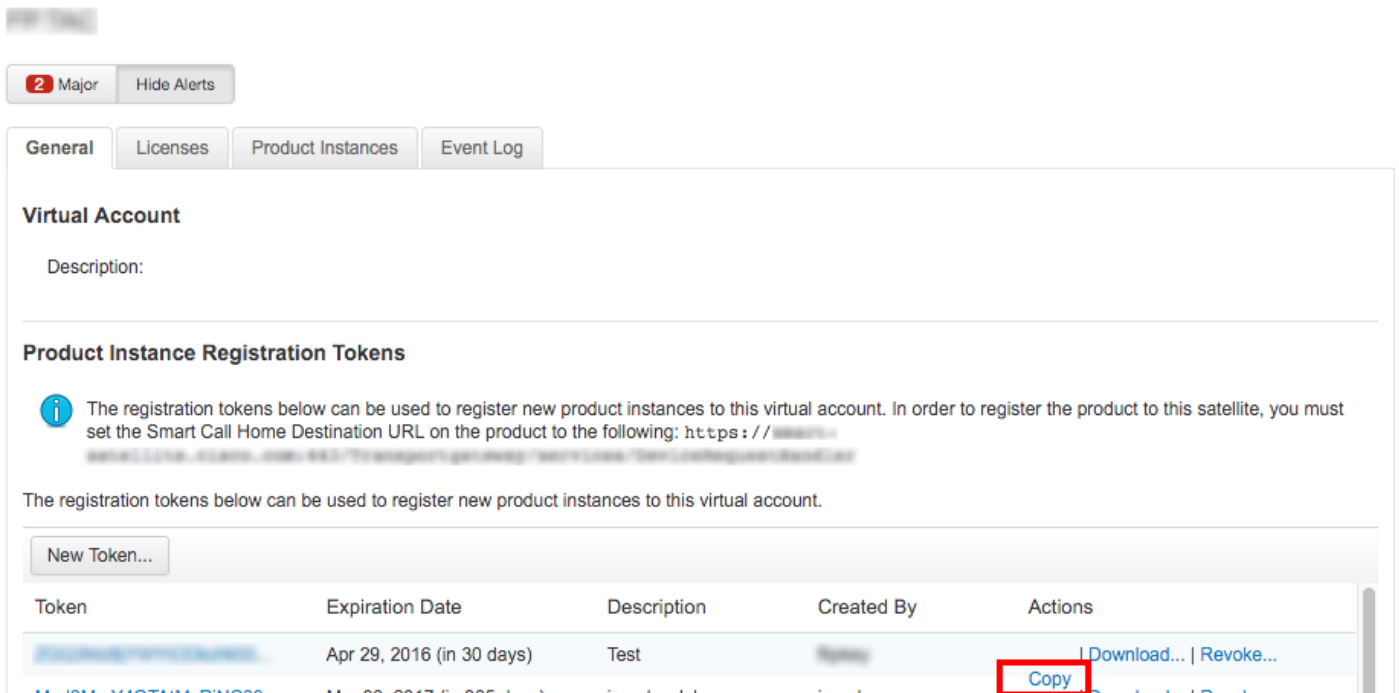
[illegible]

2 Major | Hide Alerts

General | Licenses | Product Instances | Event Log

Virtual Account

Description:

Product Instance Registration Tokens

The registration tokens below can be used to register new product instances to this virtual account. In order to register the product to this satellite, you must set the Smart Call Home Destination URL on the product to the following: https://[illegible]

The registration tokens below can be used to register new product instances to this virtual account.

New Token...

| Token | Expiration Date | Description | Created By | Actions |
|---|---|---|---|---|
| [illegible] | Apr 29, 2016 (in 30 days) | Test | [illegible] | Copy \| Download... \| Revoke... |
| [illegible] | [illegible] | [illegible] | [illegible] | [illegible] |